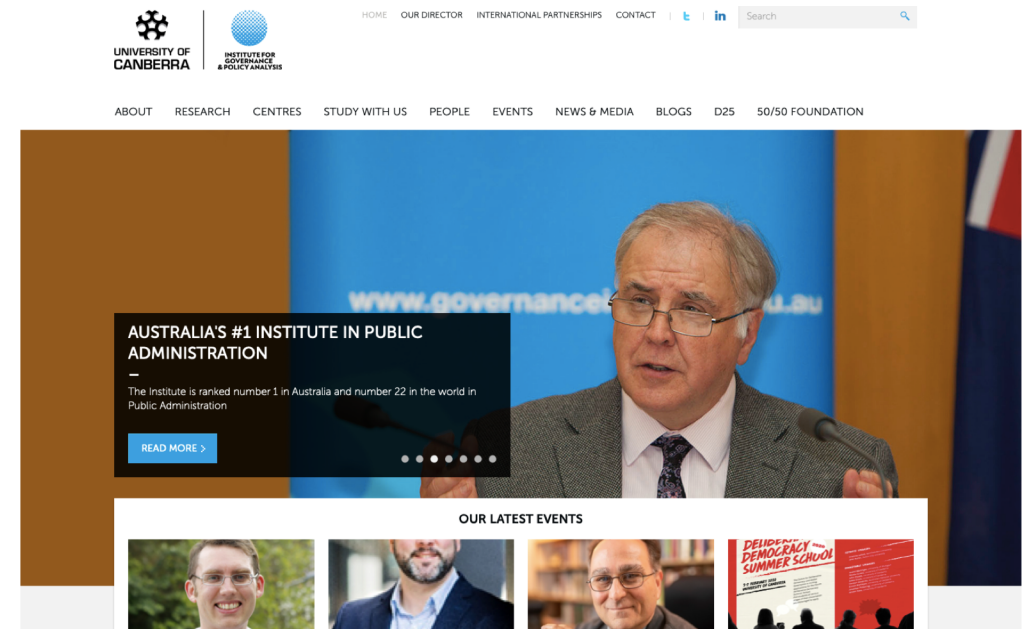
UNIVERSITY OF CANBERRA

INSTITUTE FOR GOVERNANCE & POLICY ANALYSIS

HOME OUR DIRECTOR INTERNATIONAL PARTNERSHIPS CONTACT

Search

ABOUT RESEARCH CENTRES STUDY WITH US PEOPLE EVENTS NEWS & MEDIA BLOGS D25 50/50 FOUNDATION

www.governance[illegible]u.au

AUSTRALIA'S #1 INSTITUTE IN PUBLIC ADMINISTRATION

–

The Institute is ranked number 1 in Australia and number 22 in the world in Public Administration

READ MORE >

OUR LATEST EVENTS

DELIBERATIVE DEMOCRACY SUMMER SCHOOL